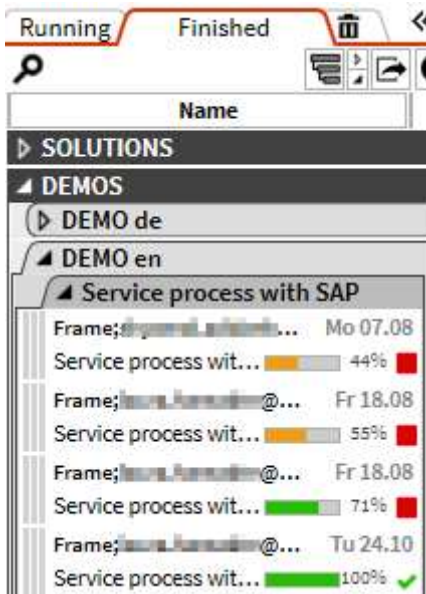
Running Finished «

Name

▷ SOLUTIONS
◢ DEMOS
▷ DEMO de
◢ DEMO en
◢ Service process with SAP
Frame;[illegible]... Mo 07.08
Service process wit... 44%
Frame;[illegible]@... Fr 18.08
Service process wit... 55%
Frame;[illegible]@... Fr 18.08
Service process wit... 71%
Frame;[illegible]@... Tu 24.10
Service process wit... 100%